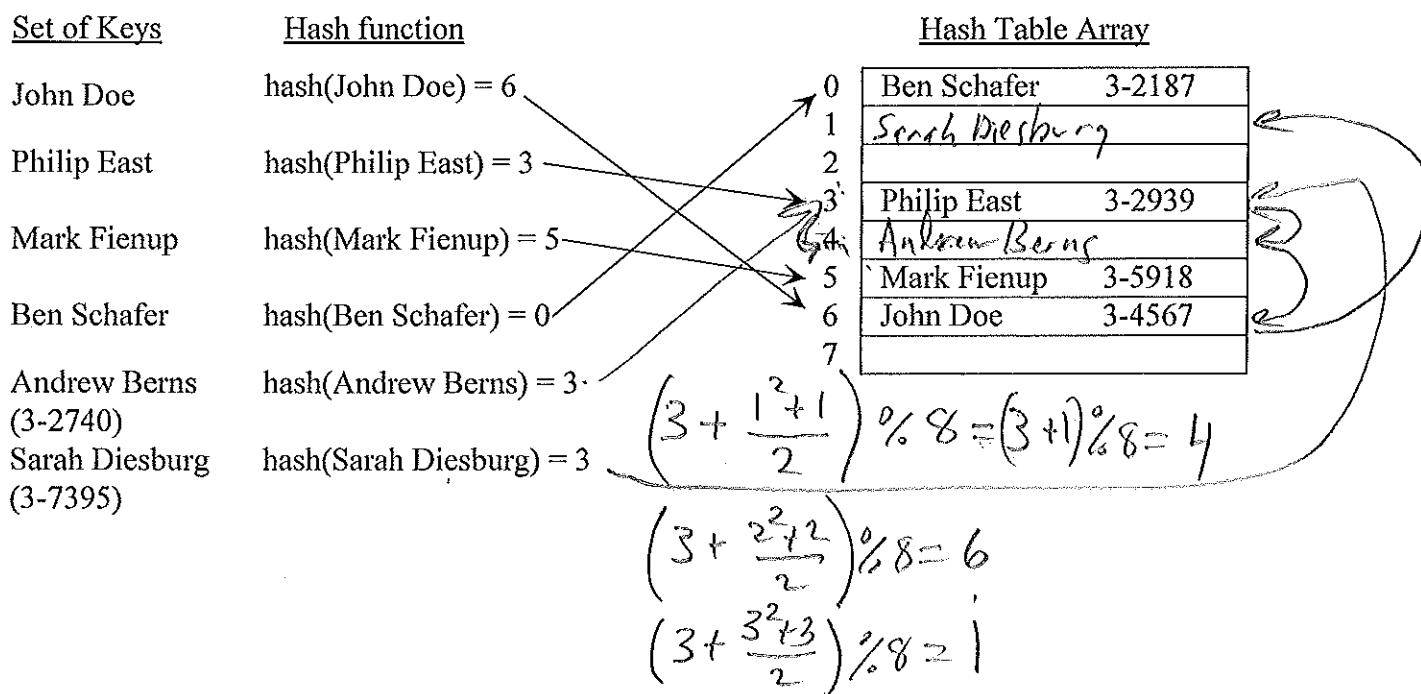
Set of Keys

John Doe

Philip East

Mark Fienup

Ben Schafer

Andrew Berns (3-2740)

Sarah Diesburg (3-7395)

Hash function

hash(John Doe) = 6

hash(Philip East) = 3

hash(Mark Fienup) = 5

hash(Ben Schafer) = 0

hash(Andrew Berns) = 3

hash(Sarah Diesburg) = 3

Hash Table Array

| | | |
|---|---|---|
| 0 | Ben Schafer | 3-2187 |
| 1 | Sarah Diesburg | |
| 2 | | |
| 3 | Philip East | 3-2939 |
| 4 | Andrew Berns | |
| 5 | Mark Fienup | 3-5918 |
| 6 | John Doe | 3-4567 |
| 7 | | |

$\left(3+\frac{1^2+1}{2}\right)\%8=(3+1)\%8=4$

$\left(3+\frac{2^2+2}{2}\right)\%8=6$

$\left(3+\frac{3^2+3}{2}\right)\%8=1$